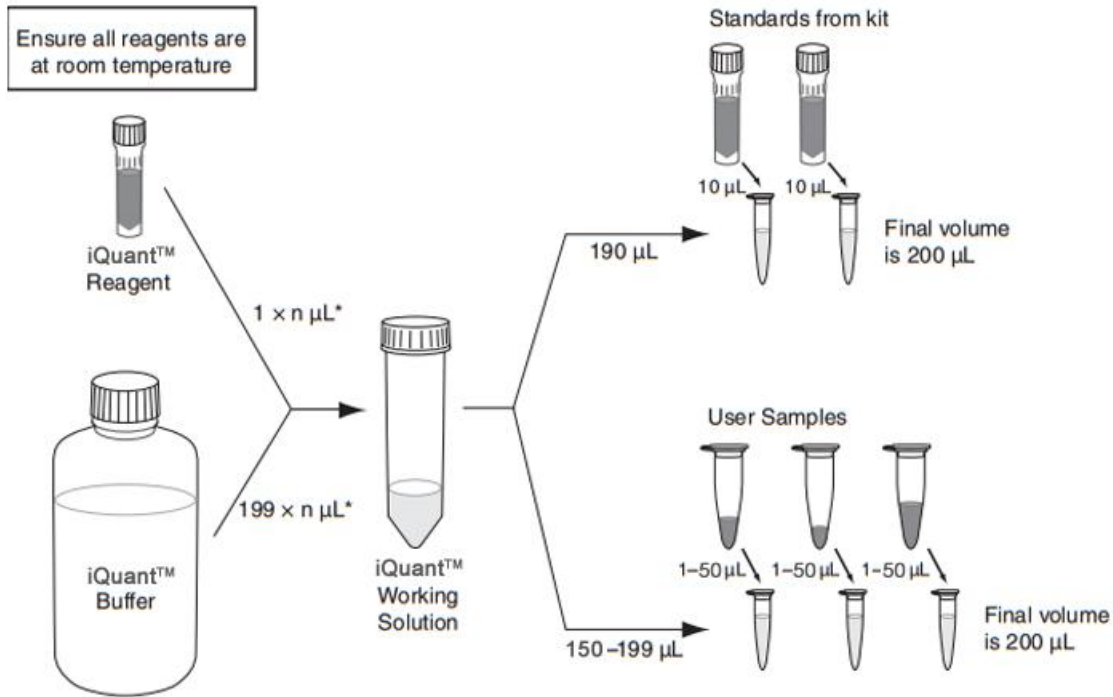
Ensure all reagents are at room temperature

iQuant™ Reagent

1 × n µL*

iQuant™ Buffer

199 × n µL*

iQuant™ Working Solution

Standards from kit

10 µL

10 µL

190 µL

Final volume is 200 µL

User Samples

1–50 µL

1–50 µL

1–50 µL

150 –199 µL

Final volume is 200 µL